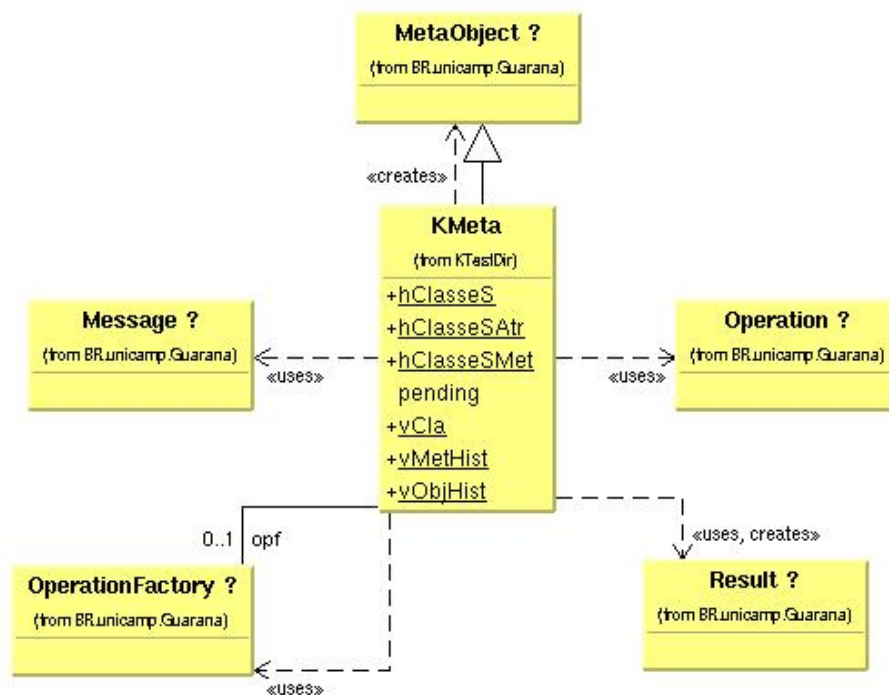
MetaObject ?
(from BR.unicamp.Guarana)

«creates»

KMeta
(from KTestDir)
+hClasseS
+hClasseSAtr
+hClasseSMet
pending
+vCla
+vMetHist
+vObjHist

Message ?
(from BR.unicamp.Guarana)

«uses»

Operation ?
(from BR.unicamp.Guarana)

«uses»

0..1 opf

«uses, creates»

OperationFactory ?
(from BR.unicamp.Guarana)

«uses»

Result ?
(from BR.unicamp.Guarana)